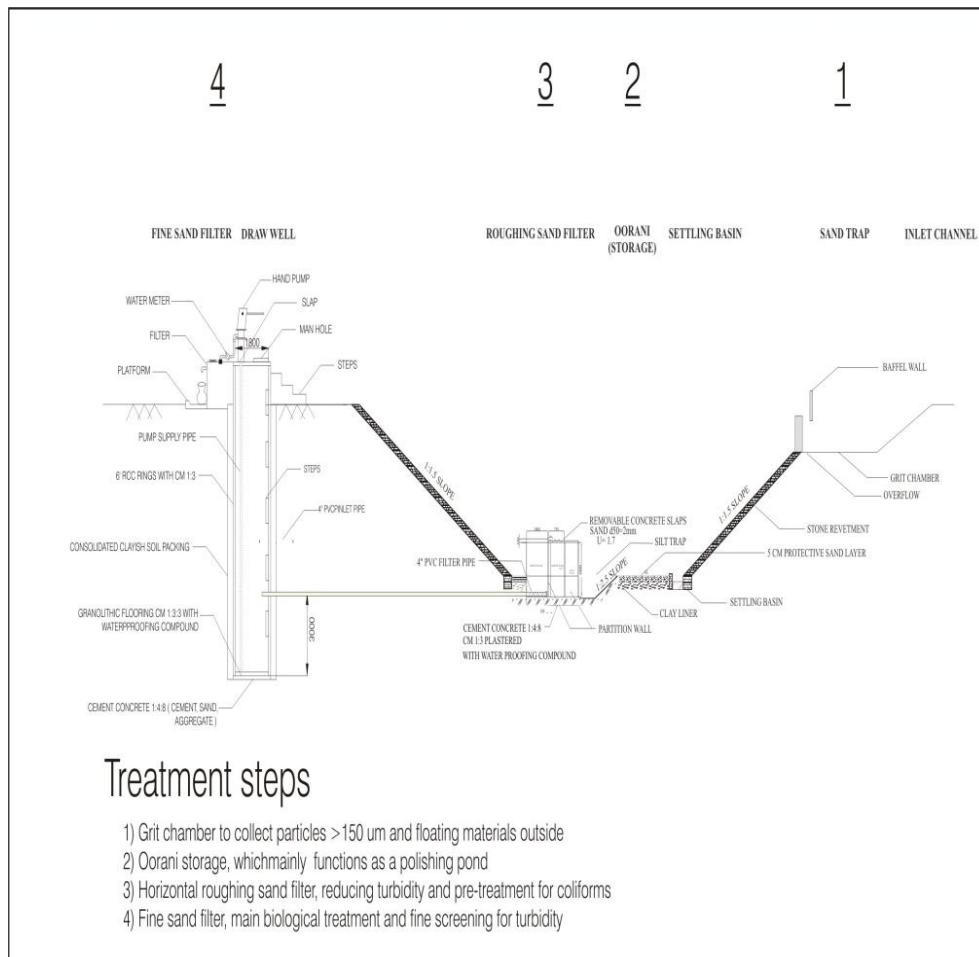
4

3

2

1

FINE SAND FILTER DRAW WELL

ROUGHING SAND FILTER

OORANI (STORAGE)

SETTLING BASIN

SAND TRAP

INLET CHANNEL

HAND PUMP

SLAP

WATER METER

MAN HOLE

FILTER

800

PLATFORM

STEPS

BAFFEL WALL

PUMP SUPPLY PIPE

6' RCC RINGS WITH CM 1:3

STEPS

4" PVCINLET PIPE

1:1.5 SLOPE

1:1.5 SLOPE

GRIT CHAMBER

OVERFLOW

STONE REVETMENT

CONSOLIDATED CLAYISH SOIL PACKING

REMOVABLE CONCRETE SLAPS SAND d50=2mm U= 1.7

SILT TRAP

5 CM PROTECTIVE SAND LAYER

4" PVC FILTER PIPE

1:2.5 SLOPE

SETTLING BASIN

CLAY LINER

GRANOLITHIC FLOORING CM 1:3:3 WITH WATERPPROOFING COMPOUND

9000

CEMENT CONCRETE 1:4:8 CM 1:3 PLASTERED WITH WATER PROOFING COMPOUND

PARTITION WALL

CEMENT CONCRETE 1:4:8 ( CEMENT, SAND, AGGREGATE )

Treatment steps

1) Grit chamber to collect particles >150 um and floating materials outside
2) Oorani storage, whichmainly functions as a polishing pond
3) Horizontal roughing sand filter, reducing turbidity and pre-treatment for coliforms
4) Fine sand filter, main biological treatment and fine screening for turbidity